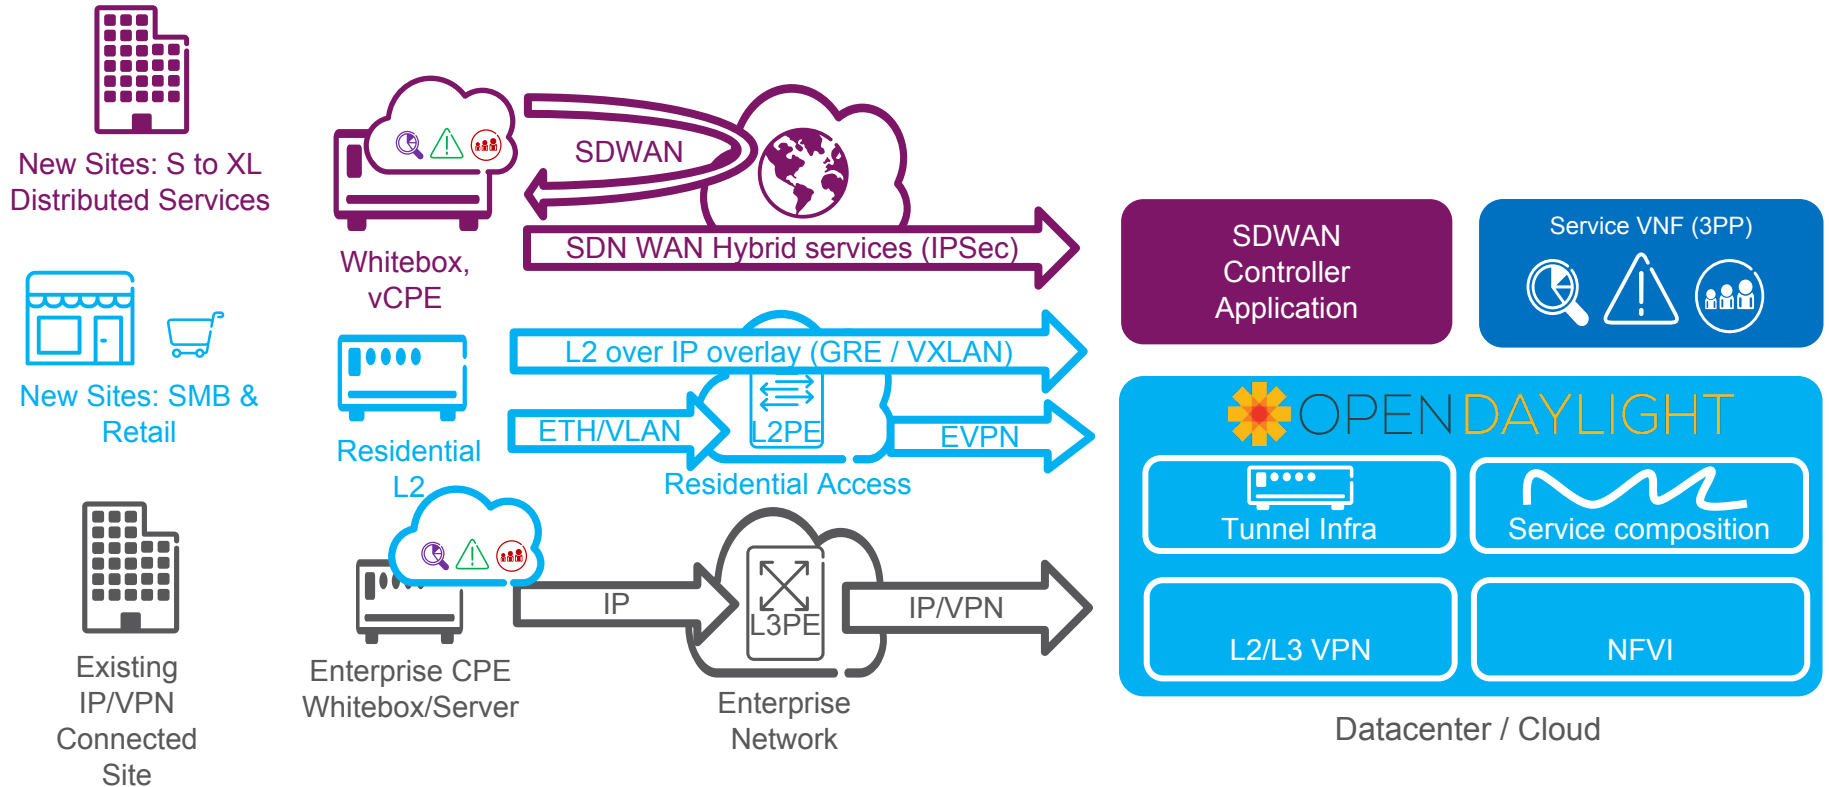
New Sites: S to XL Distributed Services

Whitebox, vCPE

SDWAN

SDN WAN Hybrid services (IPSec)

SDWAN Controller Application

Service VNF (3PP)

New Sites: SMB & Retail

Residential L2

L2 over IP overlay (GRE / VXLAN)

ETH/VLAN

L2PE

EVPN

Residential Access

OPENDAYLIGHT

Tunnel Infra

Service composition

Existing IP/VPN Connected Site

Enterprise CPE Whitebox/Server

IP

L3PE

IP/VPN

Enterprise Network

L2/L3 VPN

NFVI

Datacenter / Cloud